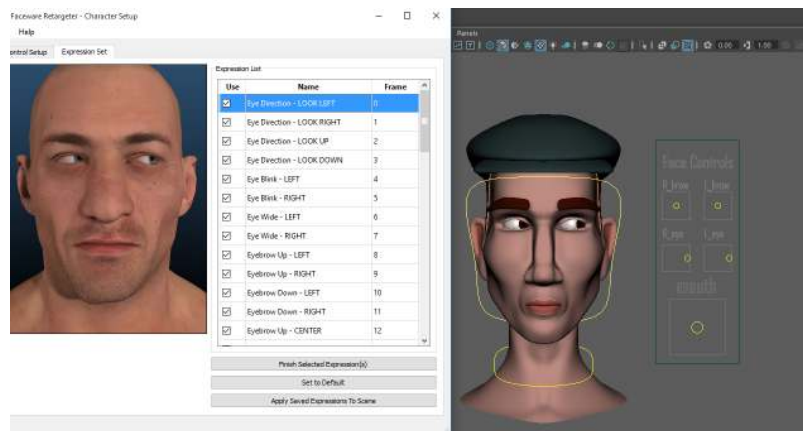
Faceware Retargeter - Character Setup

Help

ontrol Setup | Expression Set

Expression List

| Use | Name | Frame |
|---|---|---|
| ☑ | Eye Direction - LOOK LEFT | 0 |
| ☑ | Eye Direction - LOOK RIGHT | 1 |
| ☑ | Eye Direction - LOOK UP | 2 |
| ☑ | Eye Direction - LOOK DOWN | 3 |
| ☑ | Eye Blink - LEFT | 4 |
| ☑ | Eye Blink - RIGHT | 5 |
| ☑ | Eye Wide - LEFT | 6 |
| ☑ | Eye Wide - RIGHT | 7 |
| ☑ | Eyebrow Up - LEFT | 8 |
| ☑ | Eyebrow Up - RIGHT | 9 |
| ☑ | Eyebrow Down - LEFT | 10 |
| ☑ | Eyebrow Down - RIGHT | 11 |
| ☑ | Eyebrow Up - CENTER | 12 |

Finish Selected Expression(s)

Set to Default

Apply Saved Expressions To Scene

Panels

0.00 1.00

Face Controls

R_brow L_brow

R_eye L_eye

mouth